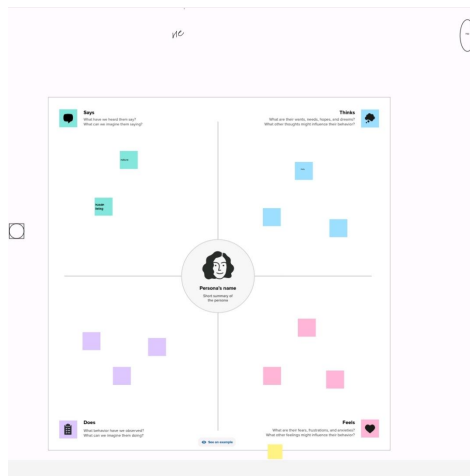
ne

Says
What have we heard them say?
What can we imagine them saying?

Thinks
What are their wants, needs, hopes, and dreams?
What other thoughts might influence their behavior?

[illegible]

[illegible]

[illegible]

Persona's name
Short summary of the persona

Does
What behavior have we observed?
What can we imagine them doing?

Feels
What are their fears, frustrations, and anxieties?
What other feelings might influence their behavior?

See an example